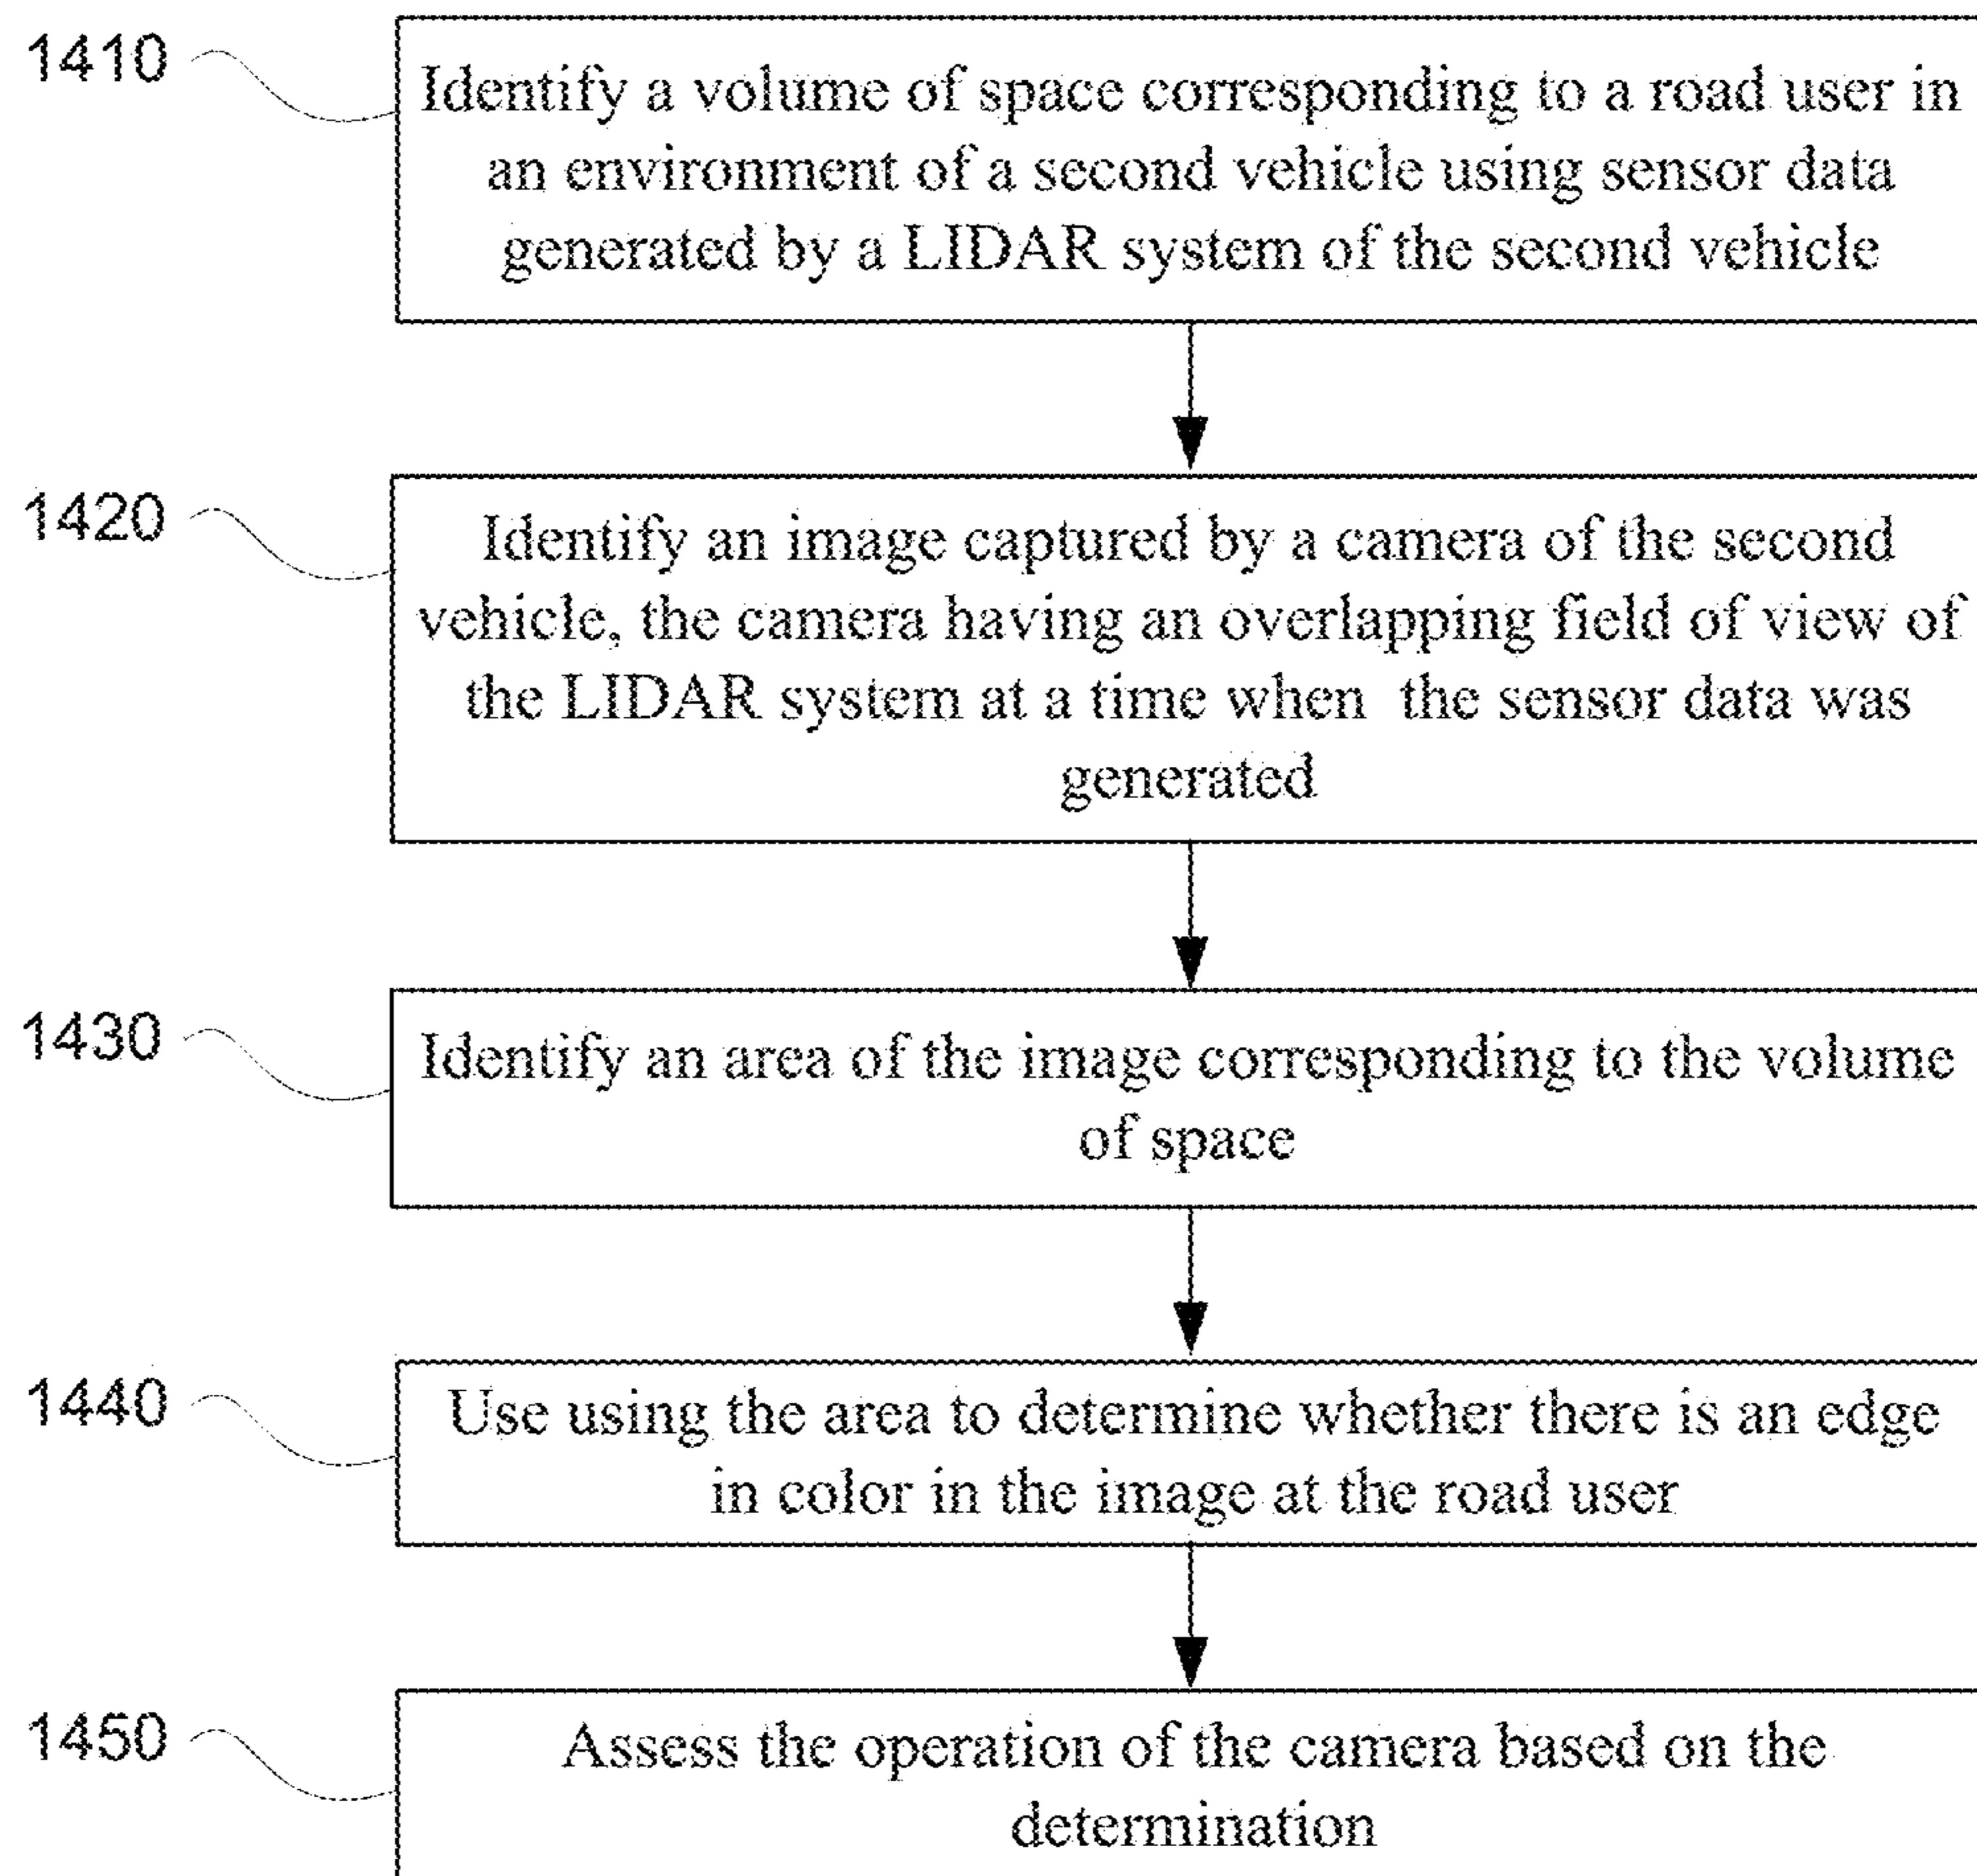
1410

Identify a volume of space corresponding to a road user in an environment of a second vehicle using sensor data generated by a LIDAR system of the second vehicle

1420

Identify an image captured by a camera of the second vehicle, the camera having an overlapping field of view of the LIDAR system at a time when the sensor data was generated

1430

Identify an area of the image corresponding to the volume of space

1440

Use using the area to determine whether there is an edge in color in the image at the road user

1450

Assess the operation of the camera based on the determination